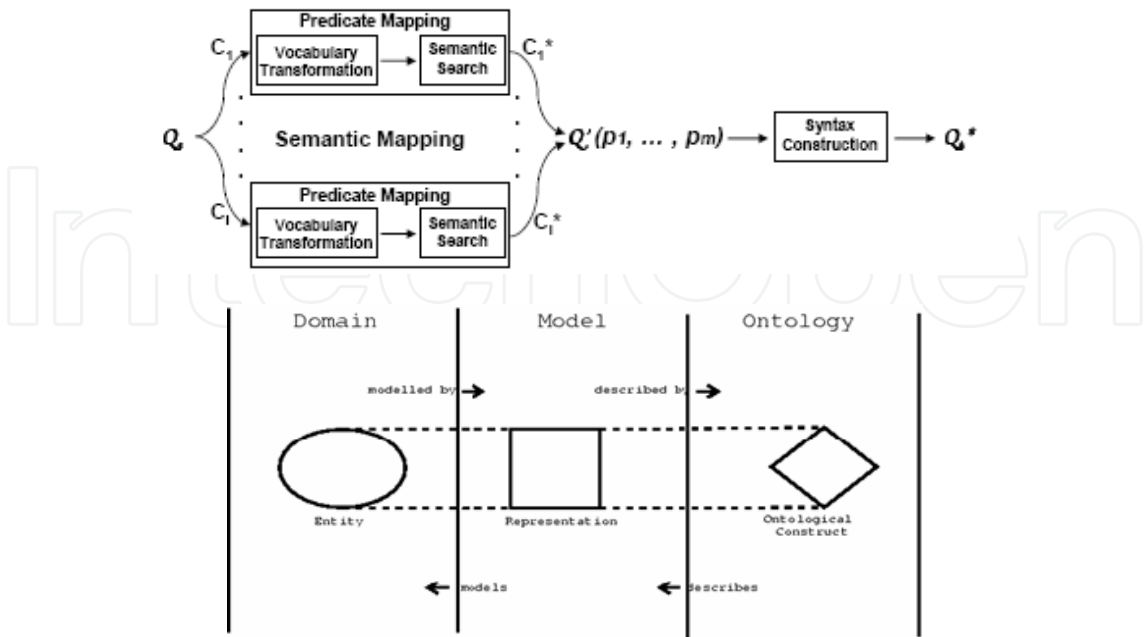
Predicate Mapping

$C_1$

Vocabulary Transformation

Semantic Search

$C_1^*$

$Q_s$

Semantic Mapping

$Q'(p_1, \ldots, p_m)$

Syntax Construction

$Q_s^*$

Predicate Mapping

$C_l$

Vocabulary Transformation

Semantic Search

$C_l^*$

Domain

Model

Ontology

modelled by

described by

Entity

Representation

Ontological Construct

models

describes